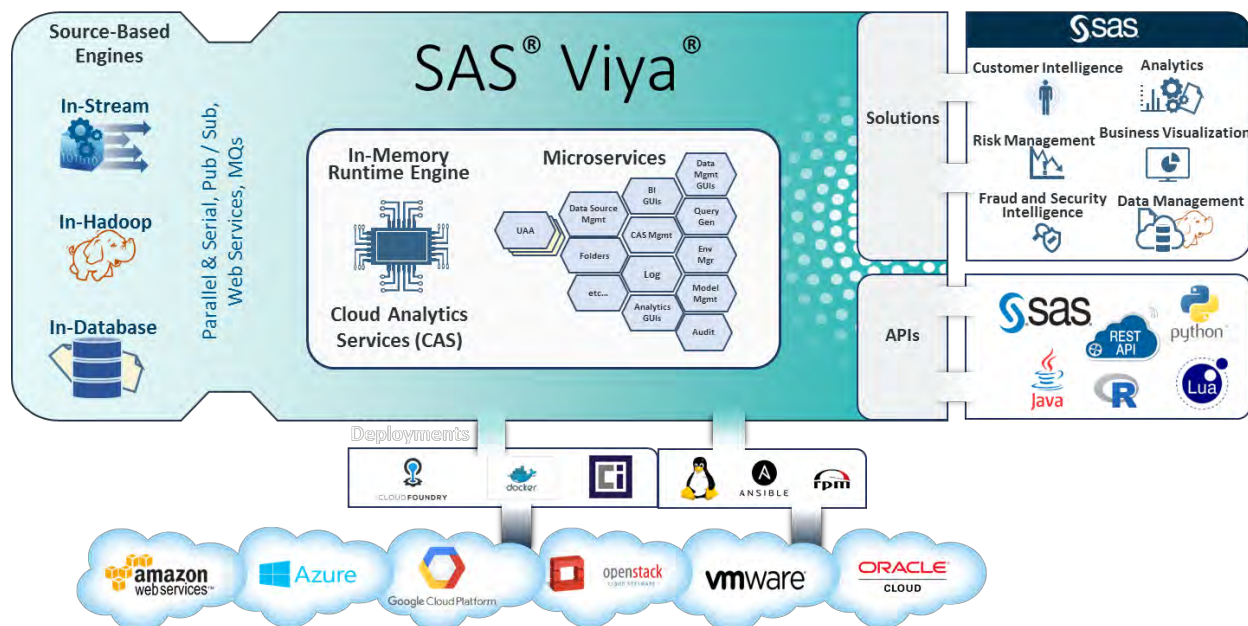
Source-Based Engines

In-Stream

In-Hadoop

In-Database

Parallel & Serial, Pub / Sub, Web Services, MQs

SAS® Viya®

In-Memory Runtime Engine

Cloud Analytics Services (CAS)

Microservices

UAA

Data Source Mgmt

Folders

etc...

BI GUIs

CAS Mgmt

Log

Analytics GUIs

Data Mgmt GUIs

Query Gen

Env Mgr

Model Mgmt

Audit

Solutions

SAS

Customer Intelligence

Analytics

Risk Management

Business Visualization

Fraud and Security Intelligence

Data Management

APIs

SAS

REST API

python

Java

R

Lua

Deployments

CLOUDFOUNDRY

docker

ANSIBLE

rpm

amazon web services

Azure

Google Cloud Platform

openstack

vmware

ORACLE CLOUD